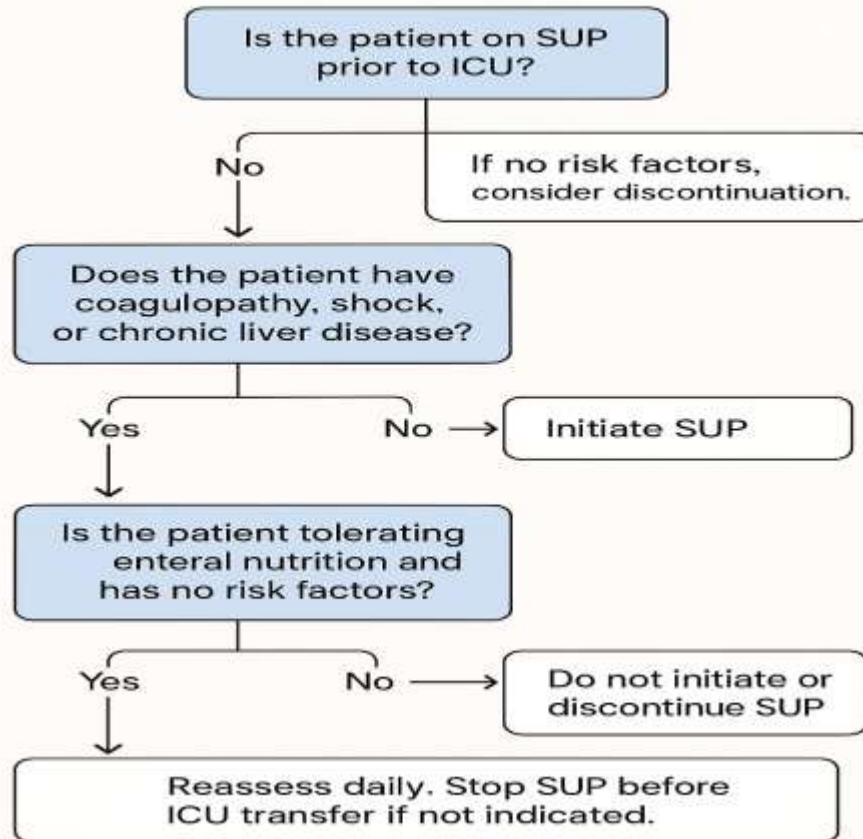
Is the patient on SUP prior to ICU?

No

If no risk factors, consider discontinuation.

Does the patient have coagulopathy, shock, or chronic liver disease?

Yes

No

Initiate SUP

Is the patient tolerating enteral nutrition and has no risk factors?

Yes

No

Do not initiate or discontinue SUP

Reassess daily. Stop SUP before ICU transfer if not indicated.